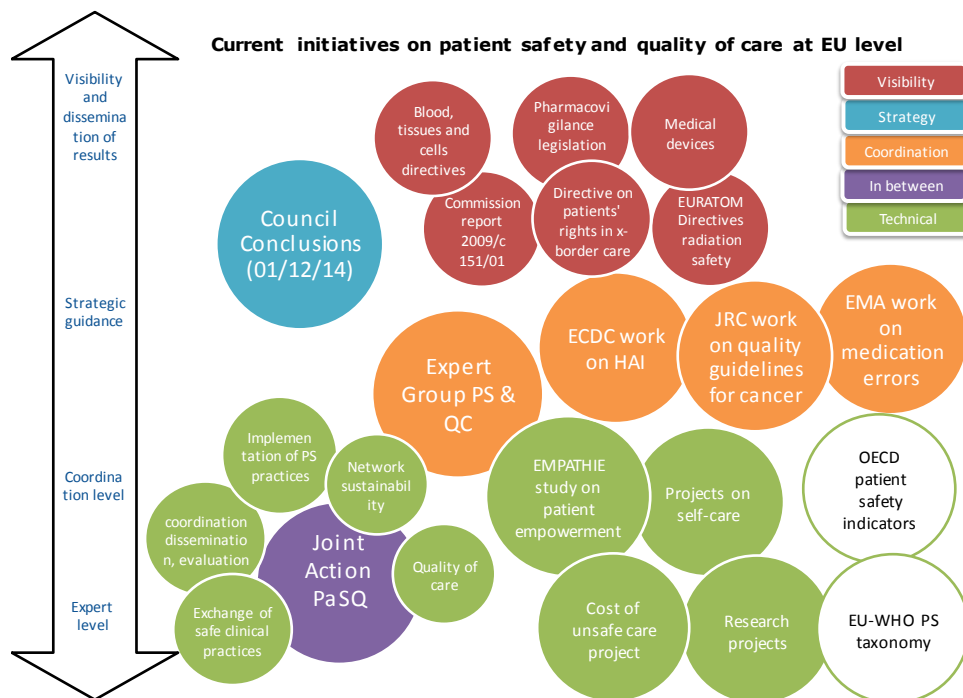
Current initiatives on patient safety and quality of care at EU level

Visibility and dissemination of results

Strategic guidance

Coordination level

Expert level

Visibility
Strategy
Coordination
In between
Technical

Blood, tissues and cells directives

Pharmacovigilance legislation

Medical devices

Commission report 2009/c 151/01

Directive on patients' rights in x-border care

EURATOM Directives radiation safety

Council Conclusions (01/12/14)

ECDC work on HAI

JRC work on quality guidelines for cancer

EMA work on medication errors

Expert Group PS & QC

Implementation of PS practices

Network sustainability

EMPATHIE study on patient empowerment

Projects on self-care

OECD patient safety indicators

coordination dissemination, evaluation

Joint Action PaSQ

Quality of care

Exchange of safe clinical practices

Cost of unsafe care project

Research projects

EU-WHO PS taxonomy